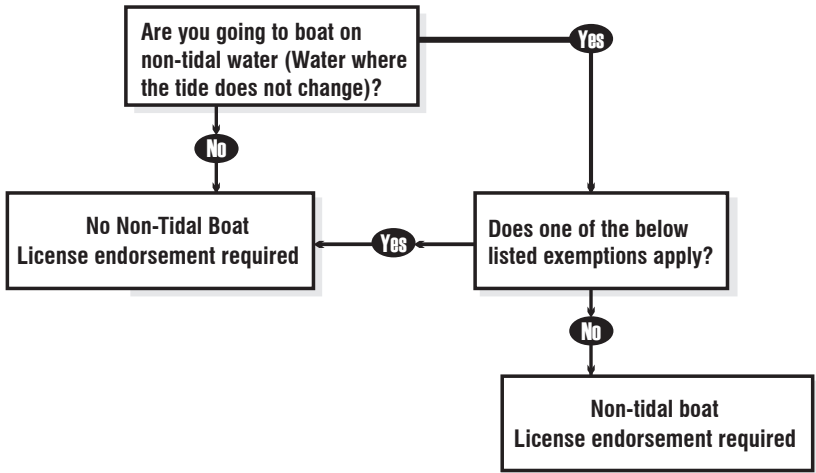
Are you going to boat on non-tidal water (Water where the tide does not change)?

Yes

No

No Non-Tidal Boat License endorsement required

Yes

Does one of the below listed exemptions apply?

No

Non-tidal boat License endorsement required